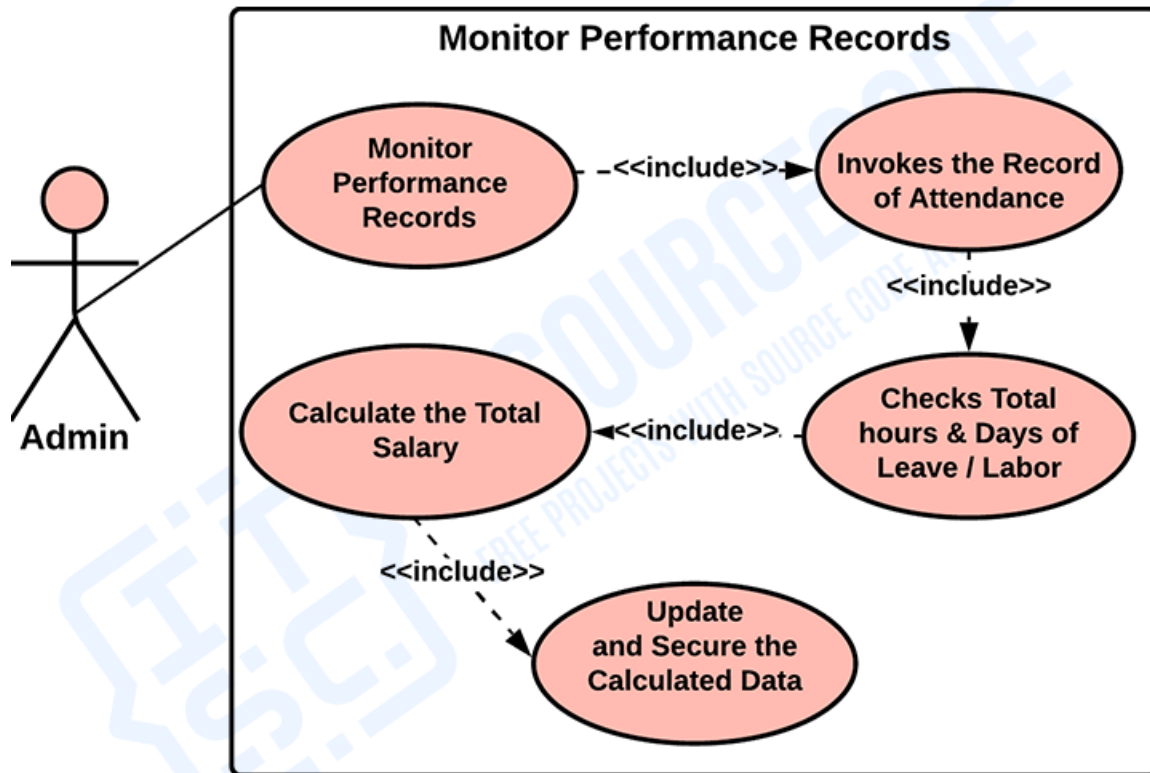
Monitor Performance Records

Admin

Monitor Performance Records

<<include>>

Invokes the Record of Attendance

<<include>>

Checks Total hours & Days of Leave / Labor

<<include>>

Calculate the Total Salary

<<include>>

Update and Secure the Calculated Data

IT SOURCECODE

FREE PROJECTS WITH SOURCE CODE